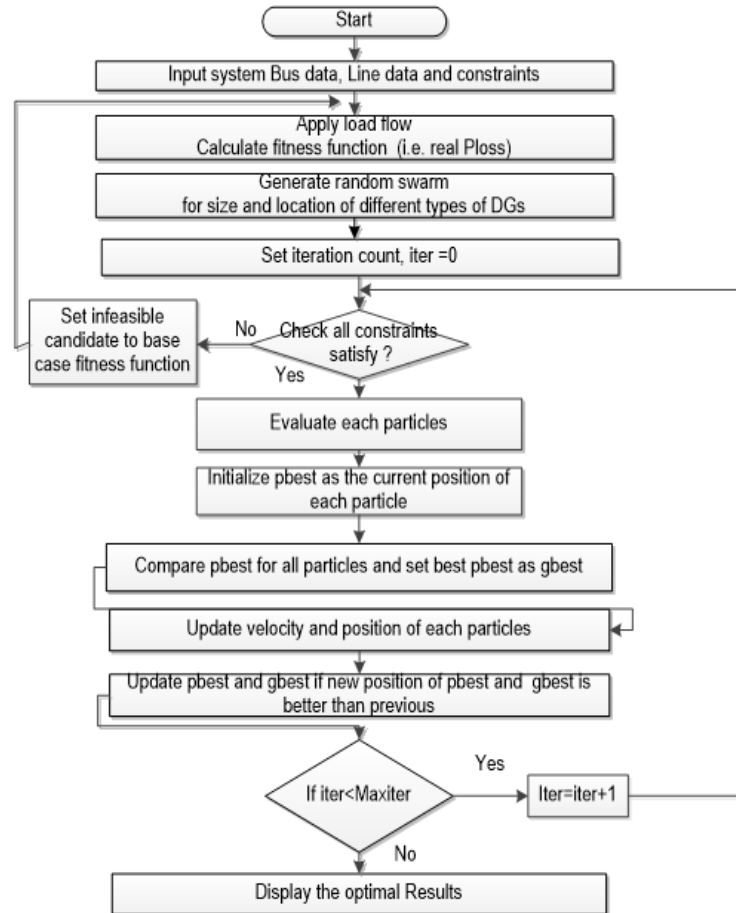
Start

Input system Bus data, Line data and constraints

Apply load flow
Calculate fitness function (i.e. real Ploss)

Generate random swarm
for size and location of different types of DGs

Set iteration count, iter =0

Set infeasible candidate to base case fitness function

No

Check all constraints satisfy ?

Yes

Evaluate each particles

Initialize pbest as the current position of each particle

Compare pbest for all particles and set best pbest as gbest

Update velocity and position of each particles

Update pbest and gbest if new position of pbest and gbest is better than previous

If iter<Maxiter

Yes

Iter=iter+1

No

Display the optimal Results